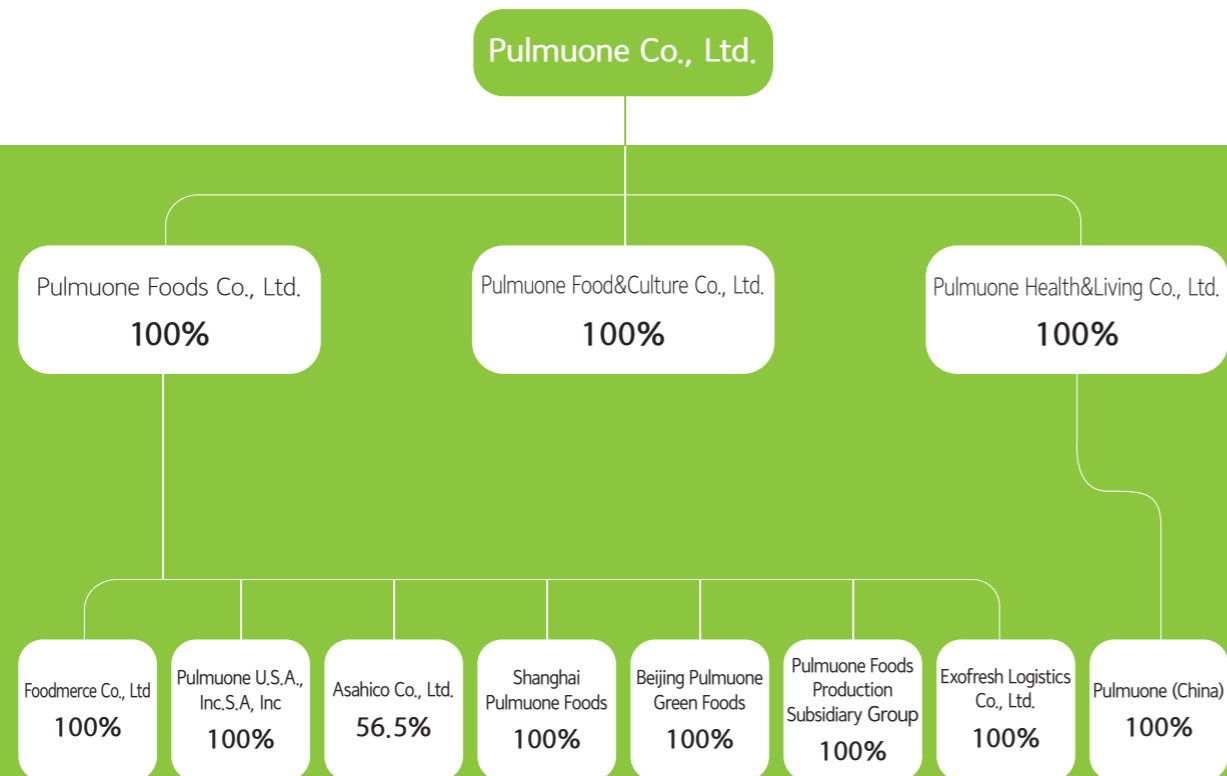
Pulmuone Co., Ltd.

Pulmuone Foods Co., Ltd.
100%

Pulmuone Food&Culture Co., Ltd.
100%

Pulmuone Health&Living Co., Ltd.
100%

Foodmerce Co., Ltd
100%

Pulmuone U.S.A., Inc.S.A, Inc
100%

Asahico Co., Ltd.
56.5%

Shanghai Pulmuone Foods
100%

Beijing Pulmuone Green Foods
100%

Pulmuone Foods Production Subsidiary Group
100%

Exofresh Logistics Co., Ltd.
100%

Pulmuone (China)
100%